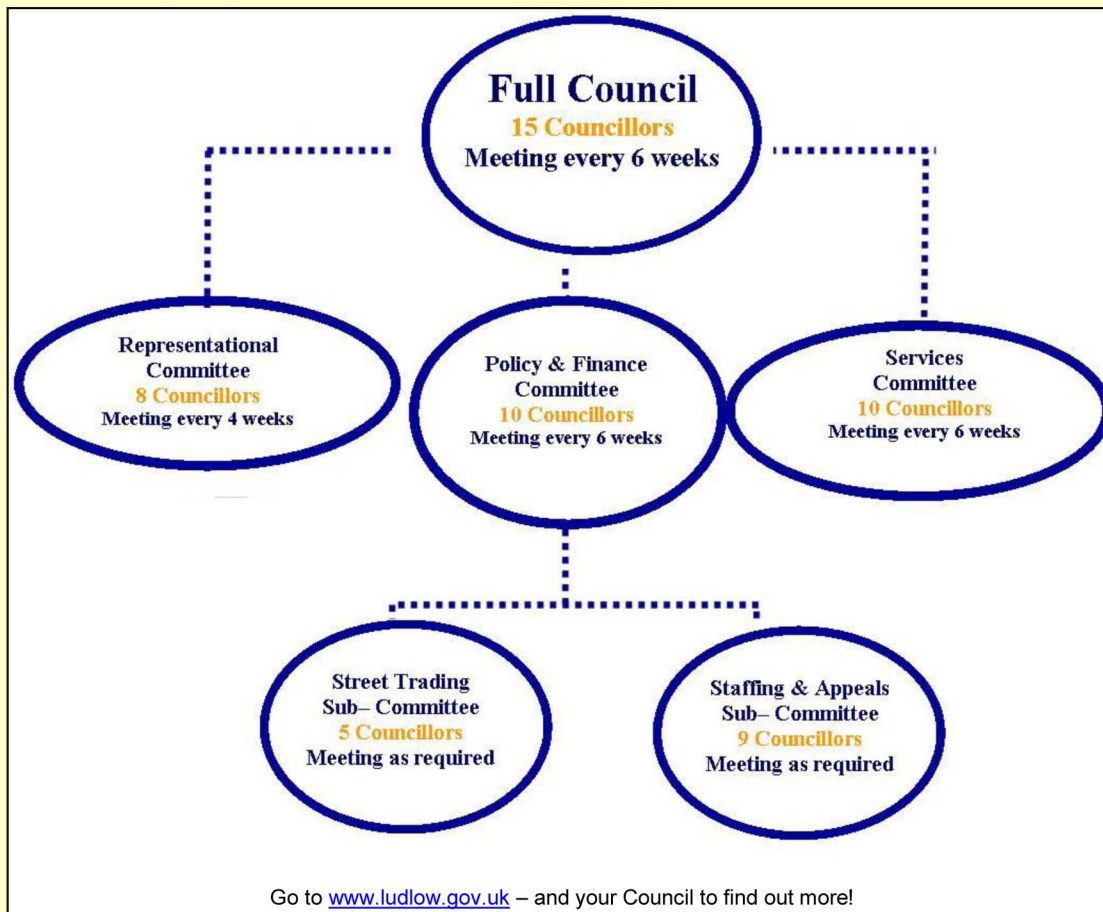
Full Council
15 Councillors
Meeting every 6 weeks

Representational Committee
8 Councillors
Meeting every 4 weeks

Policy & Finance Committee
10 Councillors
Meeting every 6 weeks

Services Committee
10 Councillors
Meeting every 6 weeks

Street Trading Sub– Committee
5 Councillors
Meeting as required

Staffing & Appeals Sub– Committee
9 Councillors
Meeting as required

Go to www.ludlow.gov.uk – and your Council to find out more!